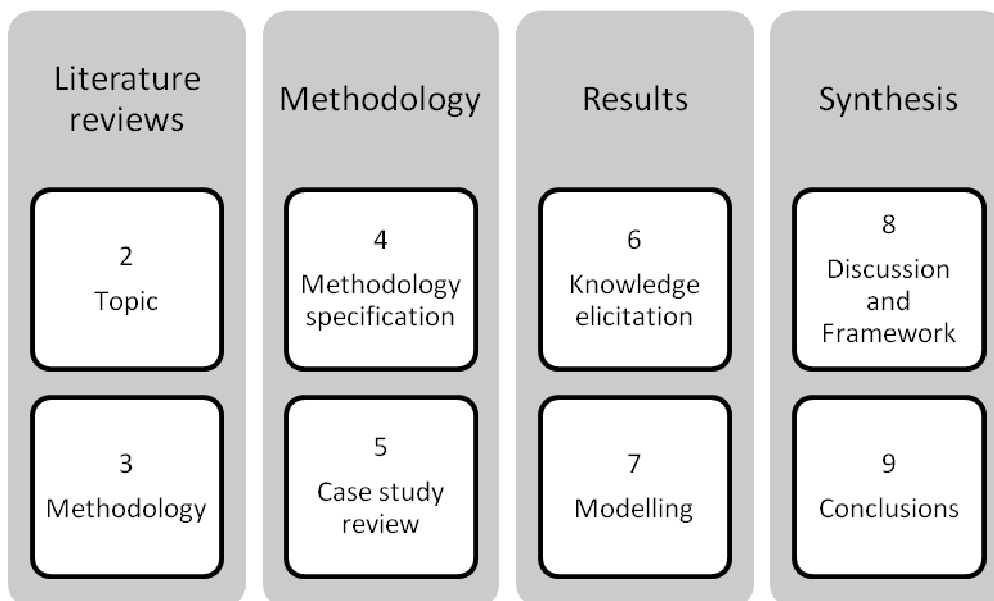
Literature reviews

2
Topic

3
Methodology

Methodology

4
Methodology specification

5
Case study review

Results

6
Knowledge elicitation

7
Modelling

Synthesis

8
Discussion and Framework

9
Conclusions